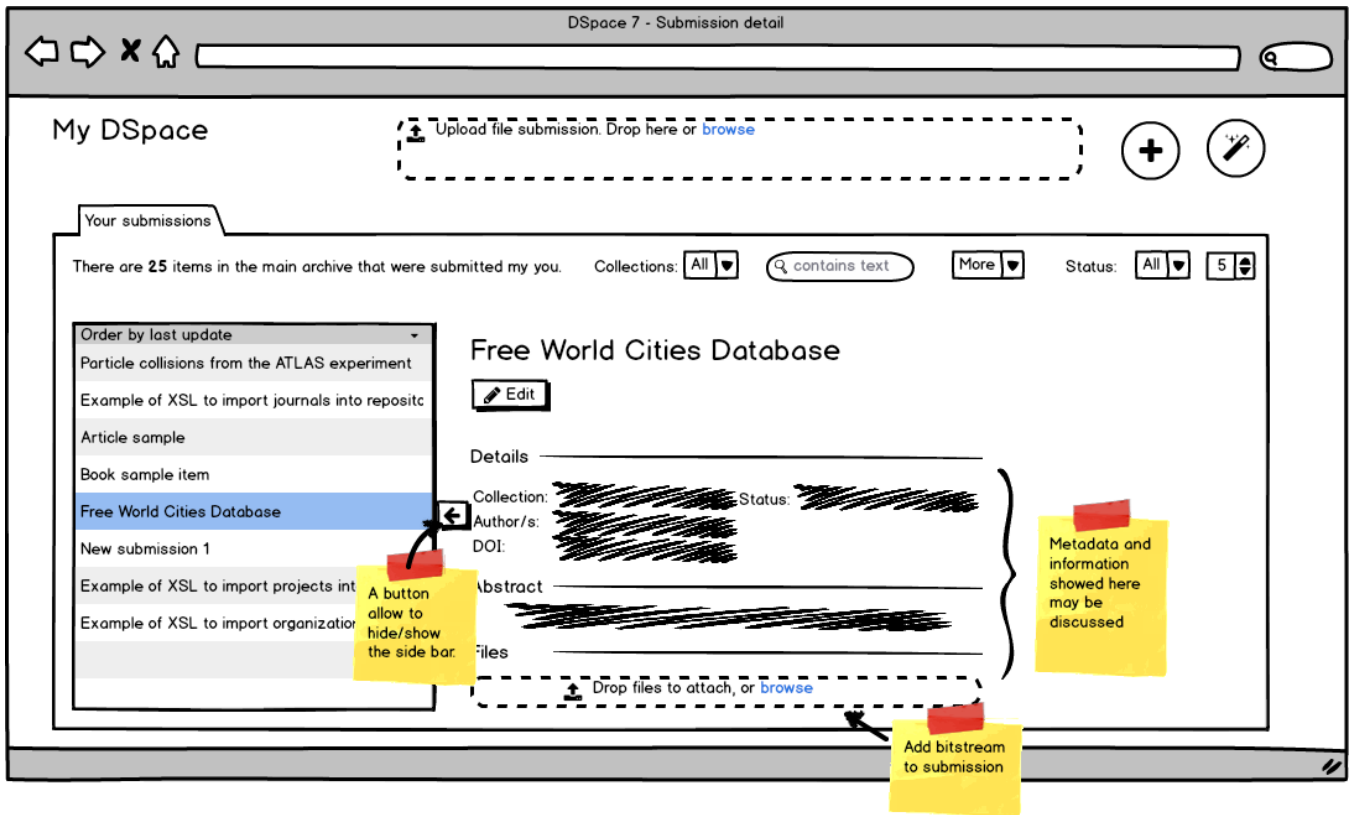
DSpace 7 - Submission detail

My DSpace

Upload file submission. Drop here or browse

Your submissions

There are **25** items in the main archive that were submitted my you.

Collections: All

contains text

More

Status: All

5

Order by last update

Particle collisions from the ATLAS experiment

Example of XSL to import journals into reposito

Article sample

Book sample item

Free World Cities Database

New submission 1

Example of XSL to import projects int

Example of XSL to import organization

Free World Cities Database

Edit

Details

Collection: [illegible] Status: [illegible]

Author/s: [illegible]

DOI: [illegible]

Abstract

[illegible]

Files

Drop files to attach, or browse

A button allow to hide/show the side bar.

Metadata and information showed here may be discussed

Add bitstream to submission